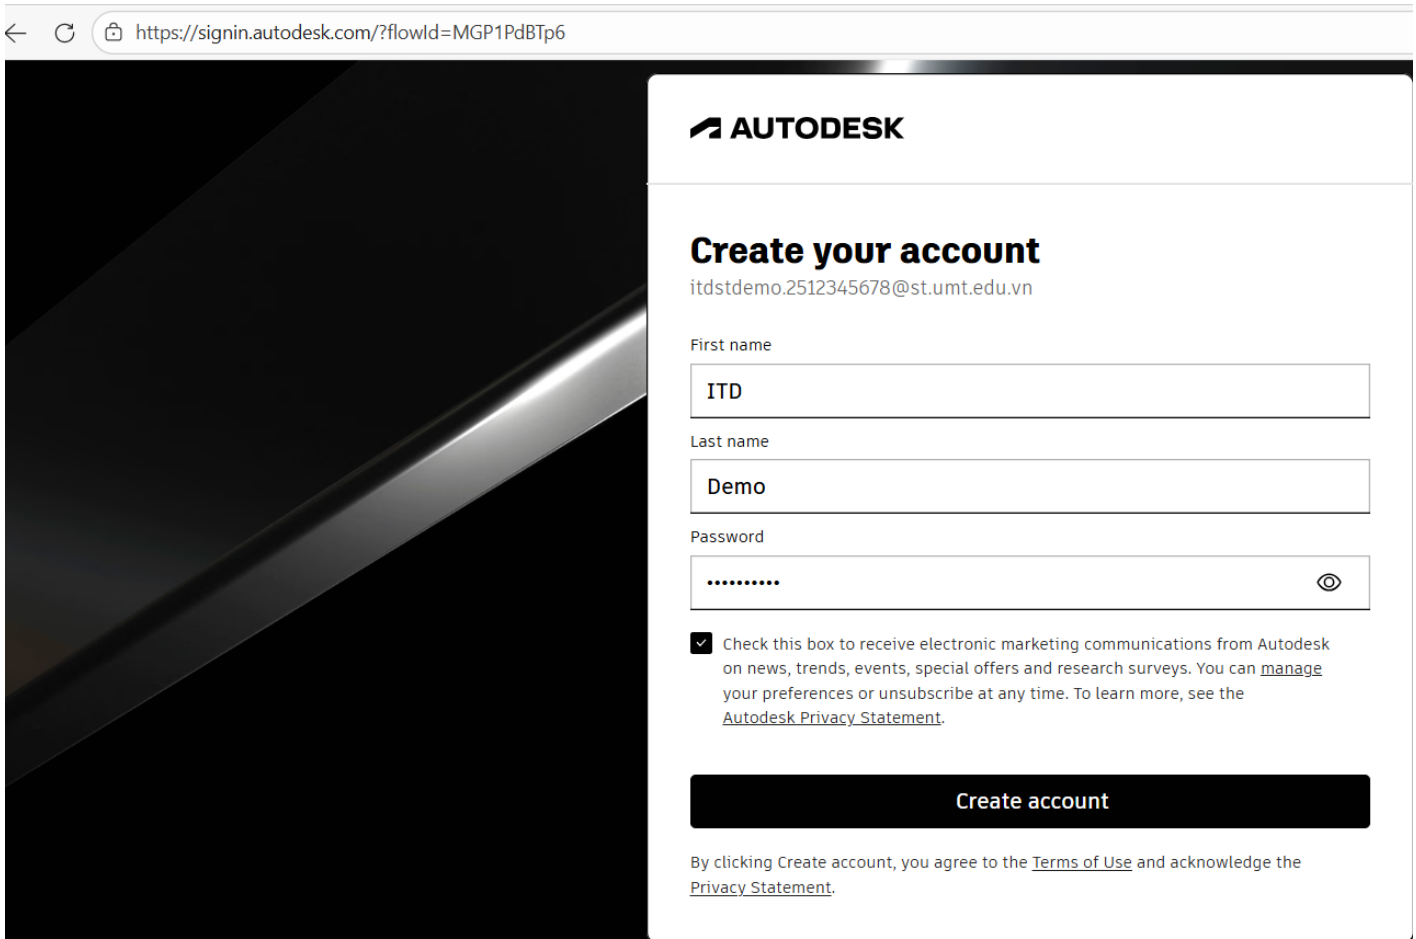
https://signin.autodesk.com/?flowId=MGP1PdBTp6

AUTODESK

Create your account

itdstdemo.2512345678@st.umt.edu.vn

First name

ITD

Last name

Demo

Password

••••••••••

Check this box to receive electronic marketing communications from Autodesk on news, trends, events, special offers and research surveys. You can manage your preferences or unsubscribe at any time. To learn more, see the Autodesk Privacy Statement.

Create account

By clicking Create account, you agree to the Terms of Use and acknowledge the Privacy Statement.